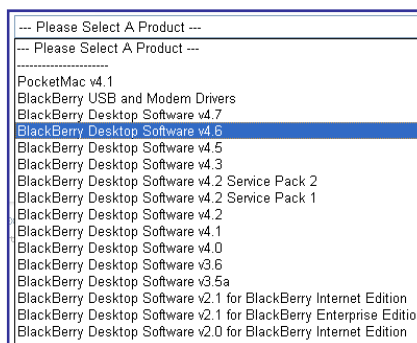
--- Please Select A Product ---
--- Please Select A Product ---
-----------------------
PocketMac v4.1
BlackBerry USB and Modem Drivers
BlackBerry Desktop Software v4.7
BlackBerry Desktop Software v4.6
BlackBerry Desktop Software v4.5
BlackBerry Desktop Software v4.3
BlackBerry Desktop Software v4.2 Service Pack 2
BlackBerry Desktop Software v4.2 Service Pack 1
BlackBerry Desktop Software v4.2
BlackBerry Desktop Software v4.1
BlackBerry Desktop Software v4.0
BlackBerry Desktop Software v3.6
BlackBerry Desktop Software v3.5a
BlackBerry Desktop Software v2.1 for BlackBerry Internet Edition
BlackBerry Desktop Software v2.1 for BlackBerry Enterprise Editio
BlackBerry Desktop Software v2.0 for BlackBerry Internet Edition